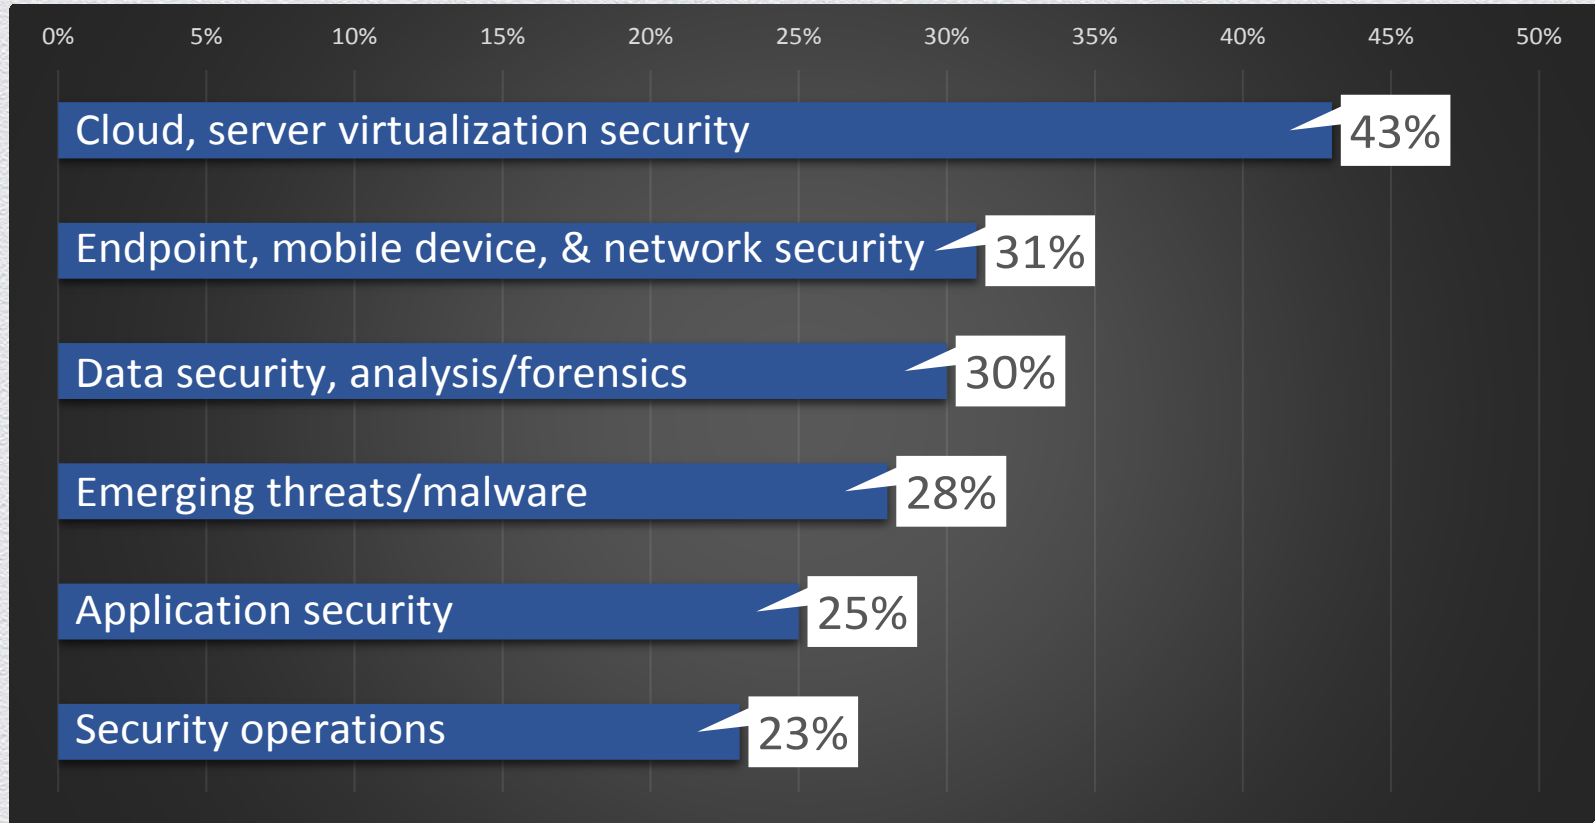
0% 5% 10% 15% 20% 25% 30% 35% 40% 45% 50%

Cloud, server virtualization security 43%

Endpoint, mobile device, & network security 31%

Data security, analysis/forensics 30%

Emerging threats/malware 28%

Application security 25%

Security operations 23%